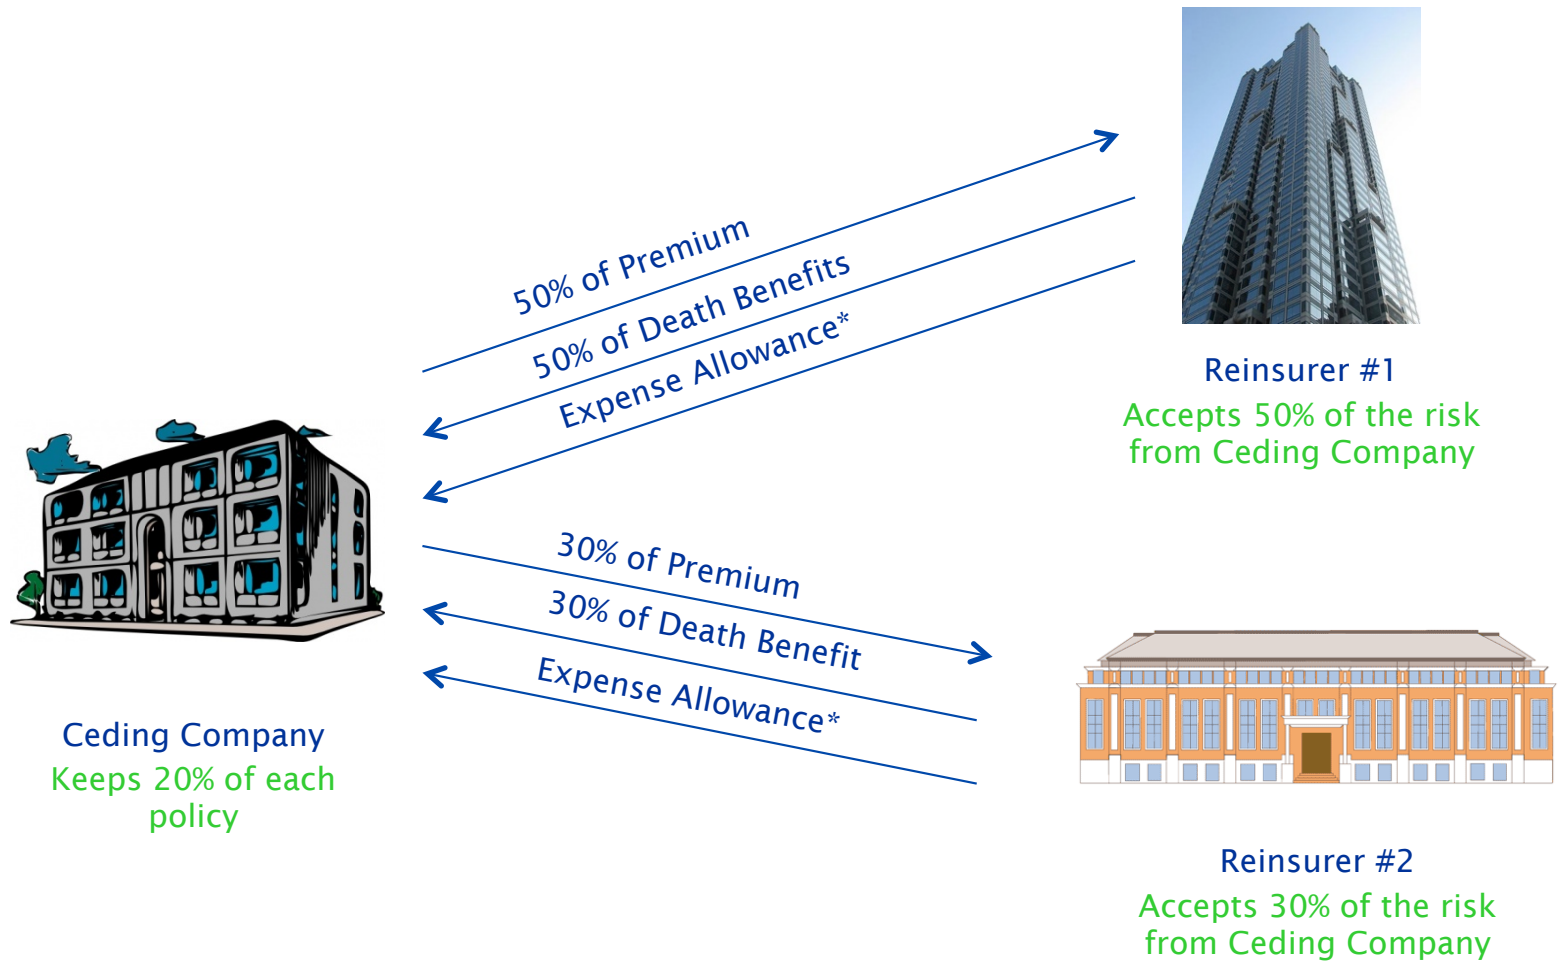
50% of Premium

50% of Death Benefits

Expense Allowance*

Reinsurer #1

Accepts 50% of the risk from Ceding Company

Ceding Company

Keeps 20% of each policy

30% of Premium

30% of Death Benefit

Expense Allowance*

Reinsurer #2

Accepts 30% of the risk from Ceding Company